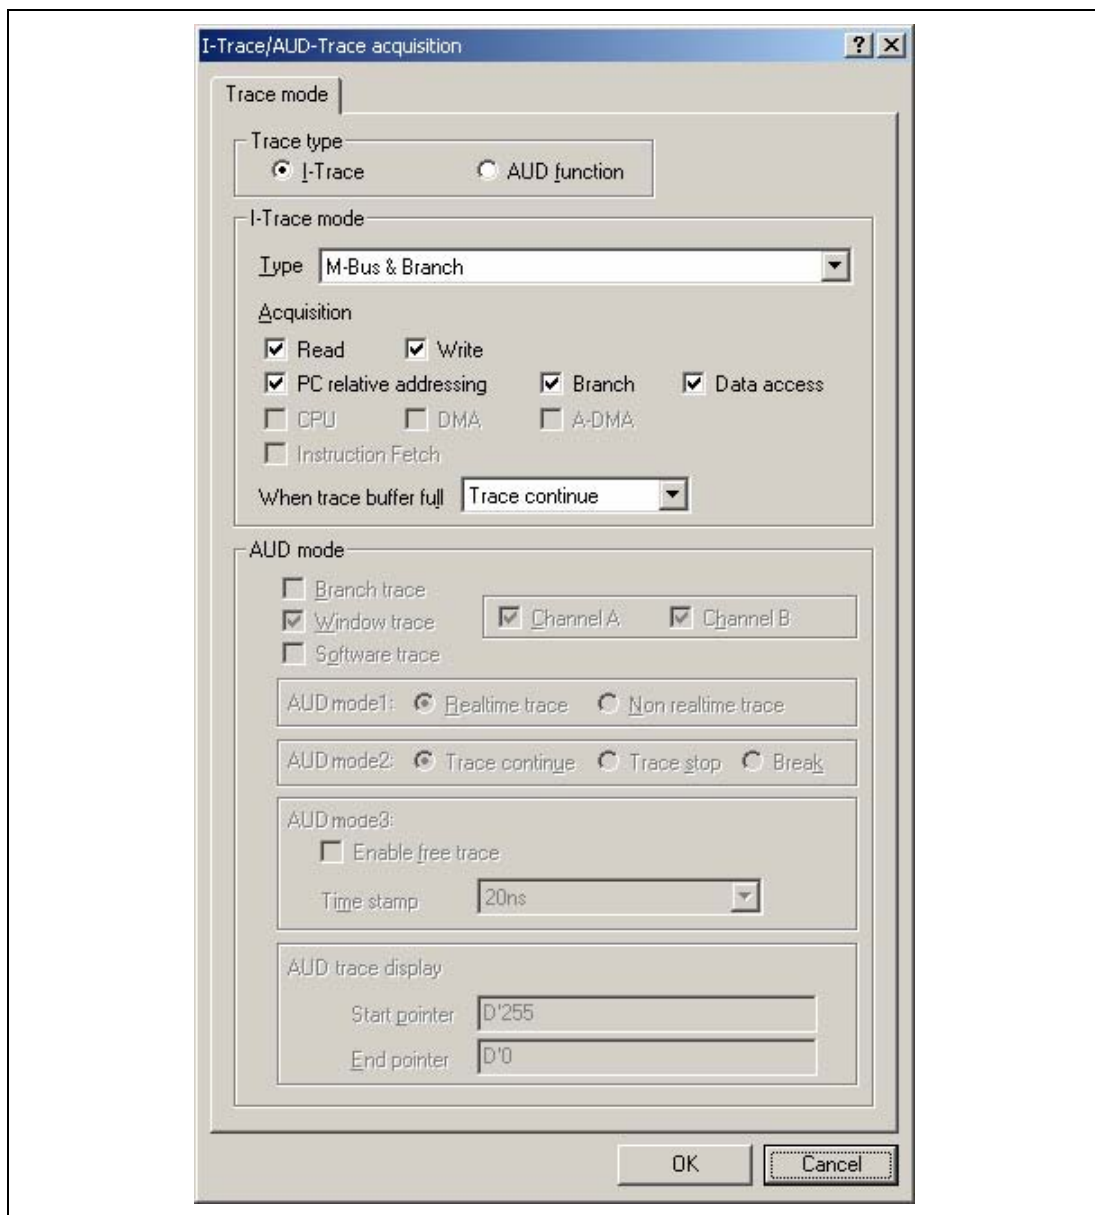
I-Trace/AUD-Trace acquisition

? X

Trace mode

Trace type

I-Trace

AUD function

I-Trace mode

Type M-Bus & Branch

Acquisition

Read

Write

PC relative addressing

Branch

Data access

CPU

DMA

A-DMA

Instruction Fetch

When trace buffer full Trace continue

AUD mode

Branch trace

Window trace

Channel A

Channel B

Software trace

AUD mode1: Realtime trace Non realtime trace

AUD mode2: Trace continue Trace stop Break

AUD mode3:

Enable free trace

Time stamp 20ns

AUD trace display

Start pointer D'255

End pointer D'0

OK

Cancel